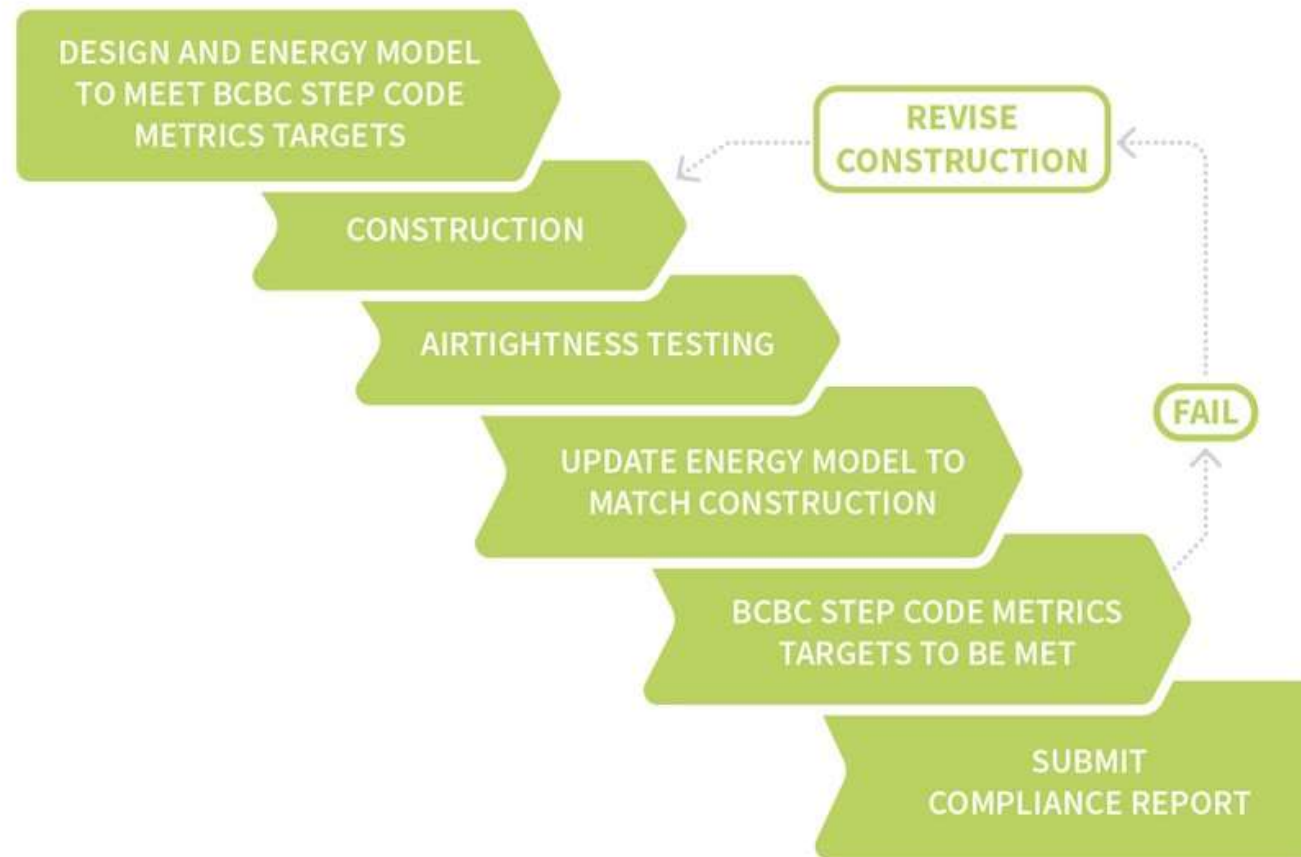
DESIGN AND ENERGY MODEL TO MEET BCBC STEP CODE METRICS TARGETS

REVISE CONSTRUCTION

CONSTRUCTION

AIRTIGHTNESS TESTING

FAIL

UPDATE ENERGY MODEL TO MATCH CONSTRUCTION

BCBC STEP CODE METRICS TARGETS TO BE MET

SUBMIT COMPLIANCE REPORT